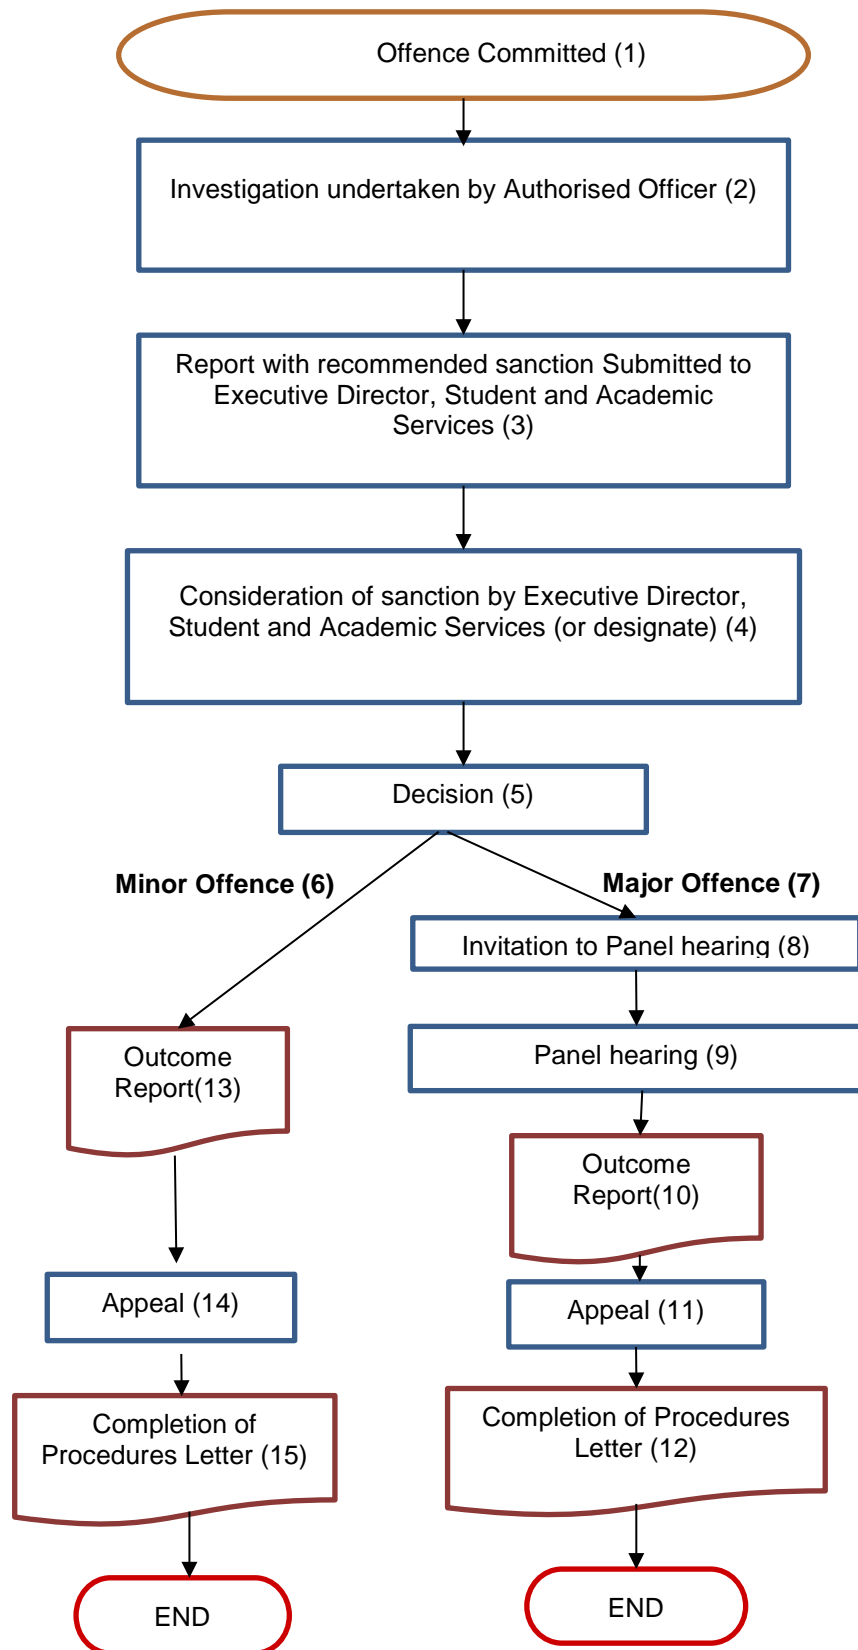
Offence Committed (1)

Investigation undertaken by Authorised Officer (2)

Report with recommended sanction Submitted to Executive Director, Student and Academic Services (3)

Consideration of sanction by Executive Director, Student and Academic Services (or designate) (4)

Decision (5)

Minor Offence (6)

Major Offence (7)

Invitation to Panel hearing (8)

Panel hearing (9)

Outcome Report(13)

Outcome Report(10)

Appeal (14)

Appeal (11)

Completion of Procedures Letter (15)

Completion of Procedures Letter (12)

END

END